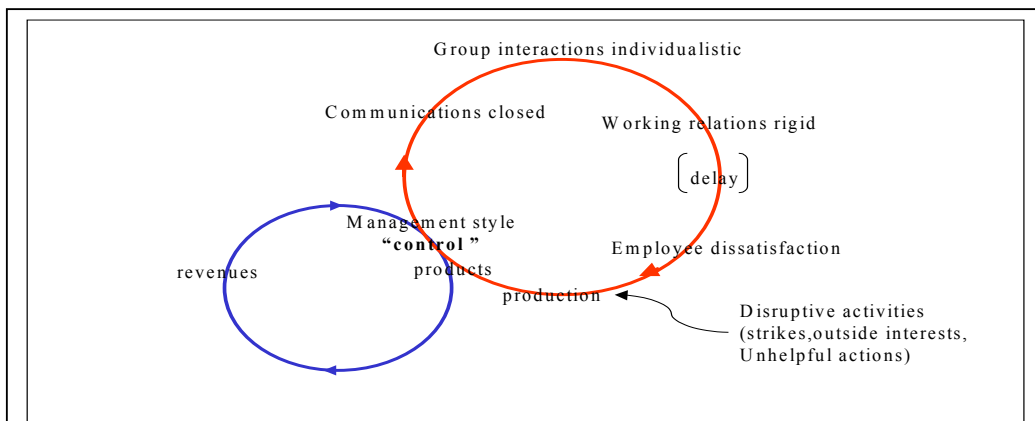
Group interactions individualistic

Communications closed

Working relations rigid

delay

Management style
"control"

Employee dissatisfaction

revenues

products

production

Disruptive activities
(strikes,outside interests,
Unhelpful actions)